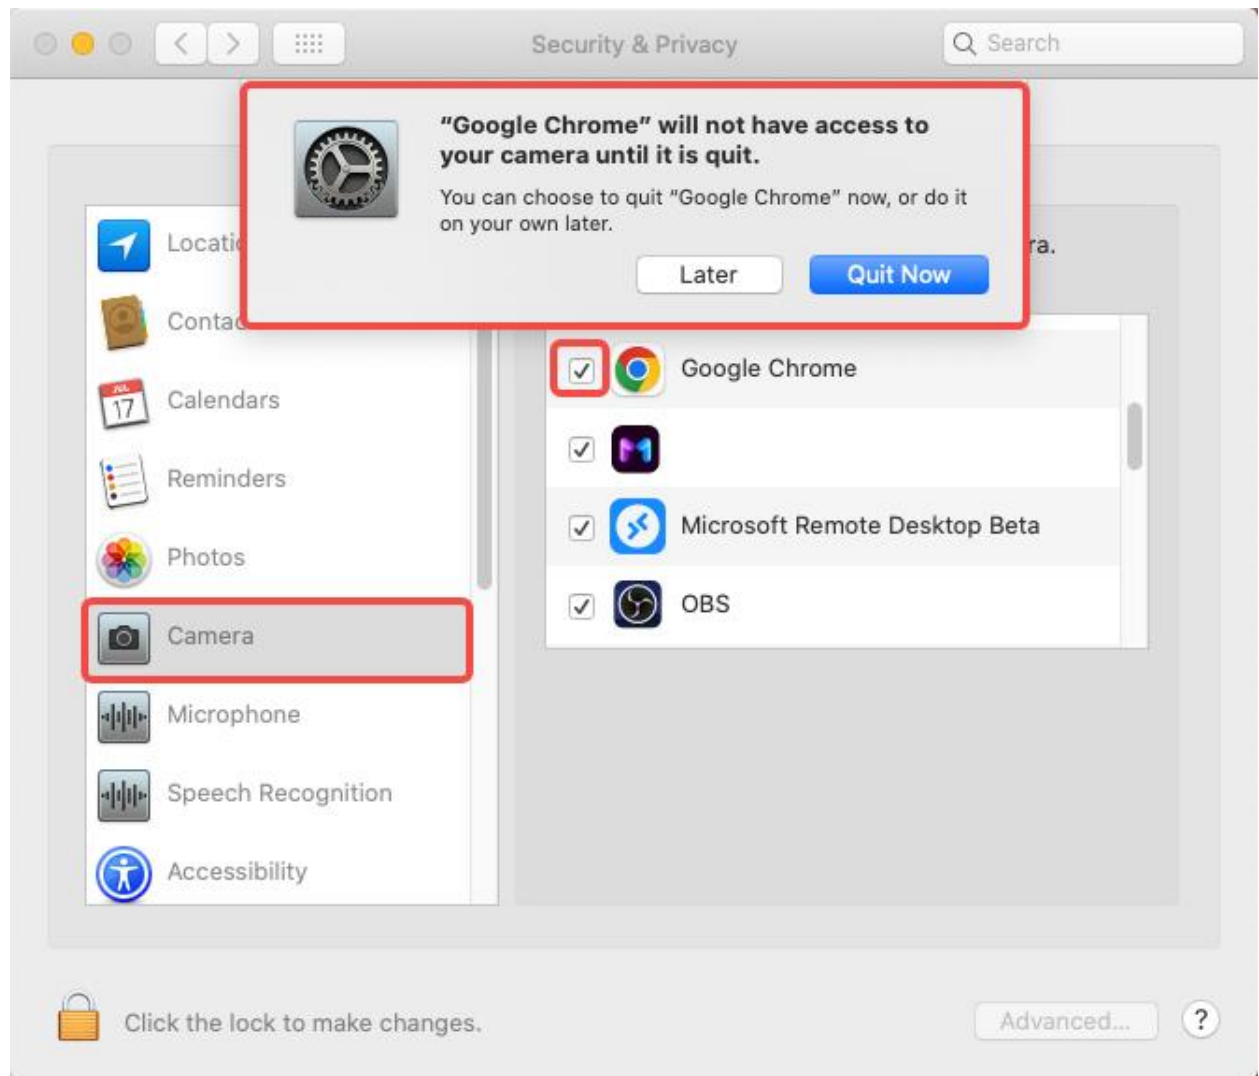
Security & Privacy

Search

"Google Chrome" will not have access to your camera until it is quit.

You can choose to quit "Google Chrome" now, or do it on your own later.

Later

Quit Now

Locati

Conta

JUL 17

Calendars

Reminders

Photos

Camera

Microphone

Speech Recognition

Accessibility

ra.

Google Chrome

Microsoft Remote Desktop Beta

OBS

Click the lock to make changes.

Advanced...

?